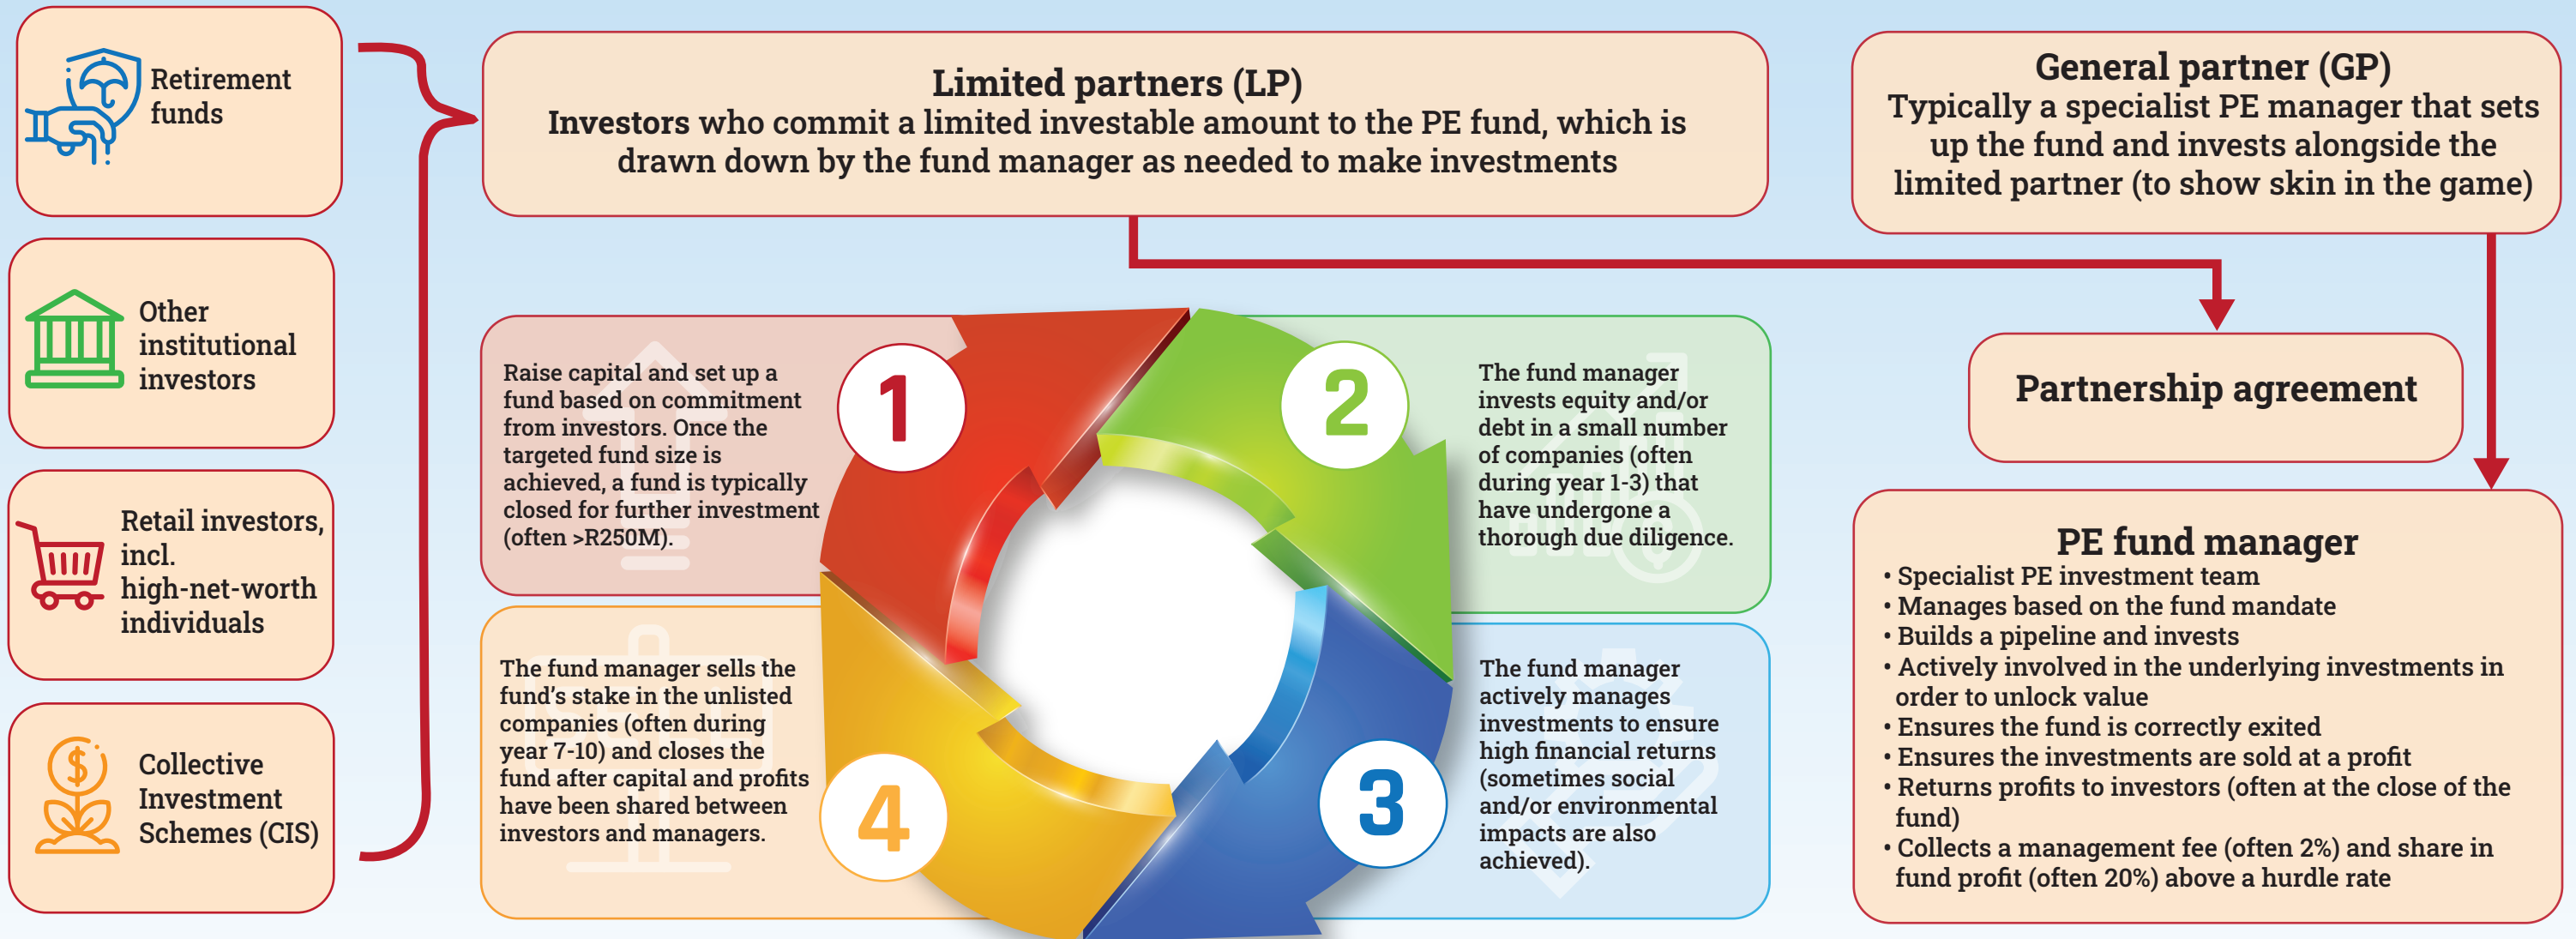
Retirement funds

Other institutional investors

Retail investors, incl. high-net-worth individuals

Collective Investment Schemes (CIS)

Limited partners (LP)
Investors who commit a limited investable amount to the PE fund, which is drawn down by the fund manager as needed to make investments

General partner (GP)
Typically a specialist PE manager that sets up the fund and invests alongside the limited partner (to show skin in the game)

Partnership agreement

1

Raise capital and set up a fund based on commitment from investors. Once the targeted fund size is achieved, a fund is typically closed for further investment (often >R250M).

2

The fund manager invests equity and/or debt in a small number of companies (often during year 1-3) that have undergone a thorough due diligence.

3

The fund manager actively manages investments to ensure high financial returns (sometimes social and/or environmental impacts are also achieved).

4

The fund manager sells the fund's stake in the unlisted companies (often during year 7-10) and closes the fund after capital and profits have been shared between investors and managers.

PE fund manager
• Specialist PE investment team
• Manages based on the fund mandate
• Builds a pipeline and invests
• Actively involved in the underlying investments in order to unlock value
• Ensures the fund is correctly exited
• Ensures the investments are sold at a profit
• Returns profits to investors (often at the close of the fund)
• Collects a management fee (often 2%) and share in fund profit (often 20%) above a hurdle rate